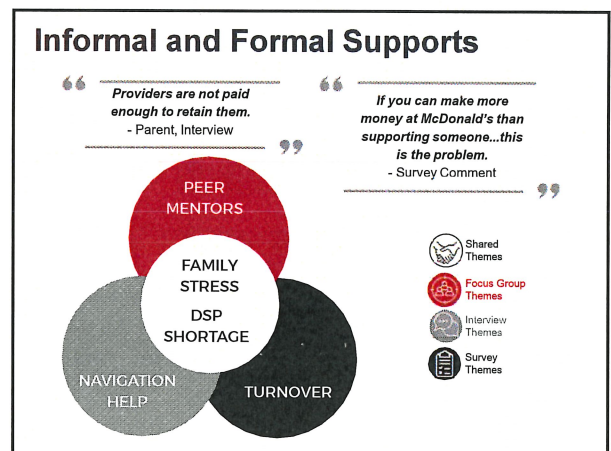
Informal and Formal Supports

“ Providers are not paid enough to retain them.
- Parent, Interview ”

“ If you can make more money at McDonald's than supporting someone...this is the problem.
- Survey Comment ”

PEER MENTORS

FAMILY STRESS

DSP SHORTAGE

NAVIGATION HELP

TURNOVER

Shared Themes

Focus Group Themes

Interview Themes

Survey Themes